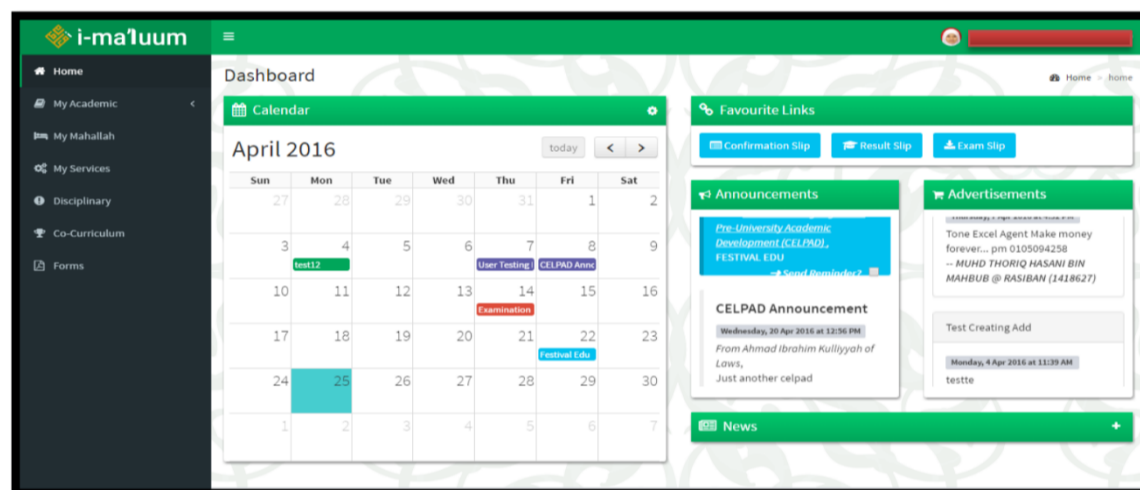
i-ma'luum

Home
My Academic
My Mahallah
My Services
Disciplinary
Co-Curriculum
Forms

Dashboard

Home > home

Calendar

April 2016

today

| Sun | Mon | Tue | Wed | Thu | Fri | Sat |
|---|---|---|---|---|---|---|
| 27 | 28 | 29 | 30 | 31 | 1 | 2 |
| 3 | 4 test12 | 5 | 6 | 7 User Testing I | 8 CELPAD Annc | 9 |
| 10 | 11 | 12 | 13 | 14 Examination | 15 | 16 |
| 17 | 18 | 19 | 20 | 21 | 22 Festival Edu | 23 |
| 24 | 25 | 26 | 27 | 28 | 29 | 30 |
| 1 | 2 | 3 | 4 | 5 | 6 | 7 |

Favourite Links

Confirmation Slip
Result Slip
Exam Slip

Announcements

Pre-University Academic Development (CELPAD), FESTIVAL EDU

Send Reminder?

CELPAD Announcement

Wednesday, 20 Apr 2016 at 12:56 PM

From Ahmad Ibrahim Kulliyyah of Laws,

Just another celpad

Advertisements

Tone Excel Agent Make money forever... pm 0105094258

-- MUHD THORIQ HASANI BIN MAHBUB @ RASIBAN (1418627)

Test Creating Add

Monday, 4 Apr 2016 at 11:39 AM

testte

News